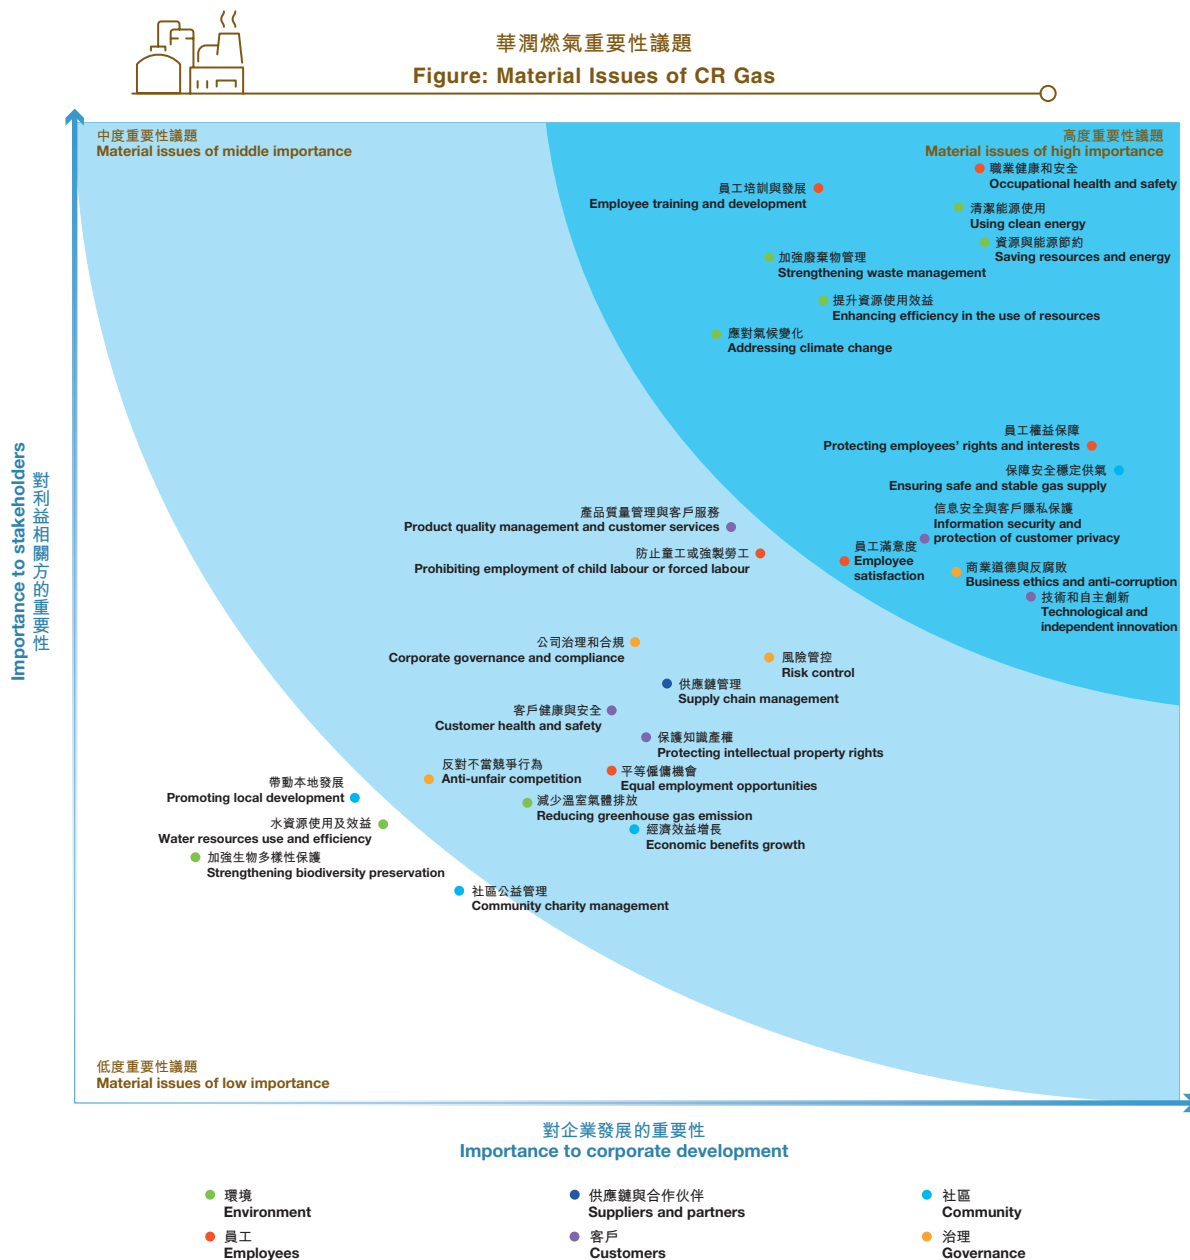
華潤燃氣重要性議題
Figure: Material Issues of CR Gas

中度重要性議題
Material issues of middle importance

高度重要性議題
Material issues of high importance

職業健康和安全
Occupational health and safety

員工培訓與發展
Employee training and development

清潔能源使用
Using clean energy

資源與能源節約
Saving resources and energy

加強廢棄物管理
Strengthening waste management

提升資源使用效益
Enhancing efficiency in the use of resources

應對氣候變化
Addressing climate change

員工權益保障
Protecting employees' rights and interests

保障安全穩定供氣
Ensuring safe and stable gas supply

產品質量管理與客戶服務
Product quality management and customer services

信息安全與客戶隱私保護
Information security and protection of customer privacy

防止童工或強製勞工
Prohibiting employment of child labour or forced labour

員工滿意度
Employee satisfaction

商業道德與反腐敗
Business ethics and anti-corruption

技術和自主創新
Technological and independent innovation

公司治理和合規
Corporate governance and compliance

風險管控
Risk control

供應鏈管理
Supply chain management

客戶健康與安全
Customer health and safety

保護知識產權
Protecting intellectual property rights

帶動本地發展
Promoting local development

反對不當競爭行為
Anti-unfair competition

平等僱傭機會
Equal employment opportunities

減少溫室氣體排放
Reducing greenhouse gas emission

水資源使用及效益
Water resources use and efficiency

經濟效益增長
Economic benefits growth

加強生物多樣性保護
Strengthening biodiversity preservation

社區公益管理
Community charity management

低度重要性議題
Material issues of low importance

Importance to stakeholders
對利益相關方的重要性

對企業發展的重要性
Importance to corporate development

環境
Environment

供應鏈與合作伙伴
Suppliers and partners

社區
Community

員工
Employees

客戶
Customers

治理
Governance